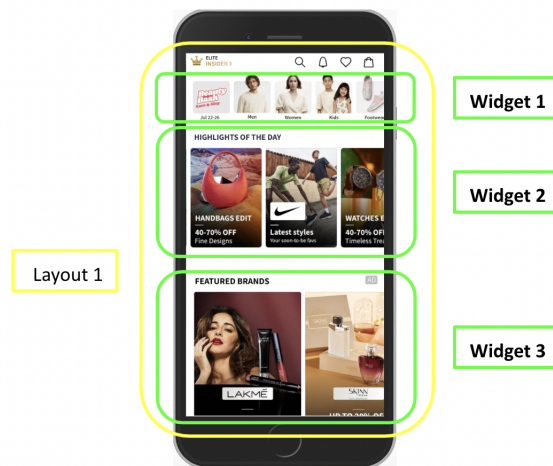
ELITE
INSIDER >

Beauty Bash
Jul 22-26
Men
Women
Kids
Footwe

HIGHLIGHTS OF THE DAY

HANDBAGS EDIT
40-70% OFF
Fine Designs

Latest styles
Your soon-to-be favs

WATCHES E
40-70% OFF
Timeless Trea

FEATURED BRANDS
AD

LAKMÉ
SKINN
UP TO 30% OF

Widget 1
Widget 2
Layout 1
Widget 3